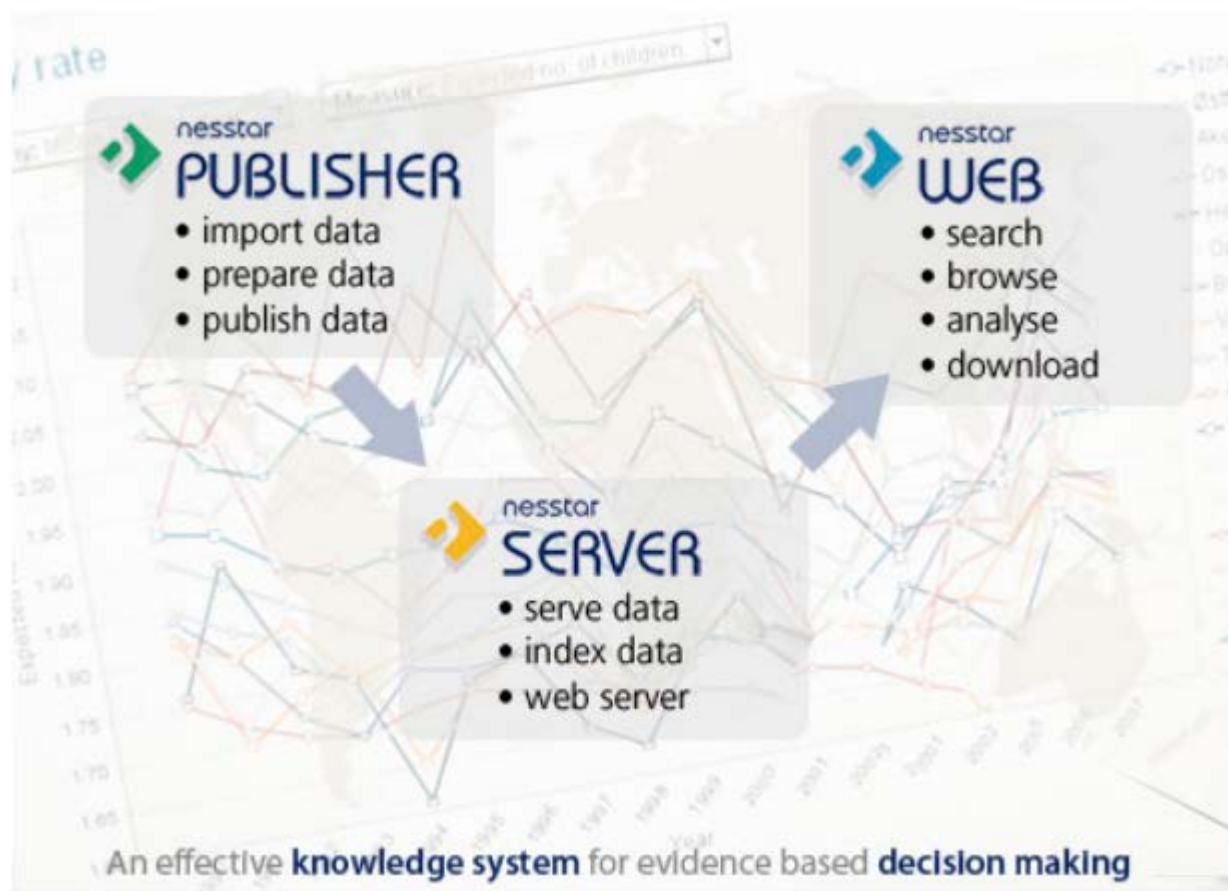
nesstar
PUBLISHER
• import data
• prepare data
• publish data

nesstar
WEB
• search
• browse
• analyse
• download

nesstar
SERVER
• serve data
• index data
• web server

An effective knowledge system for evidence based decision making